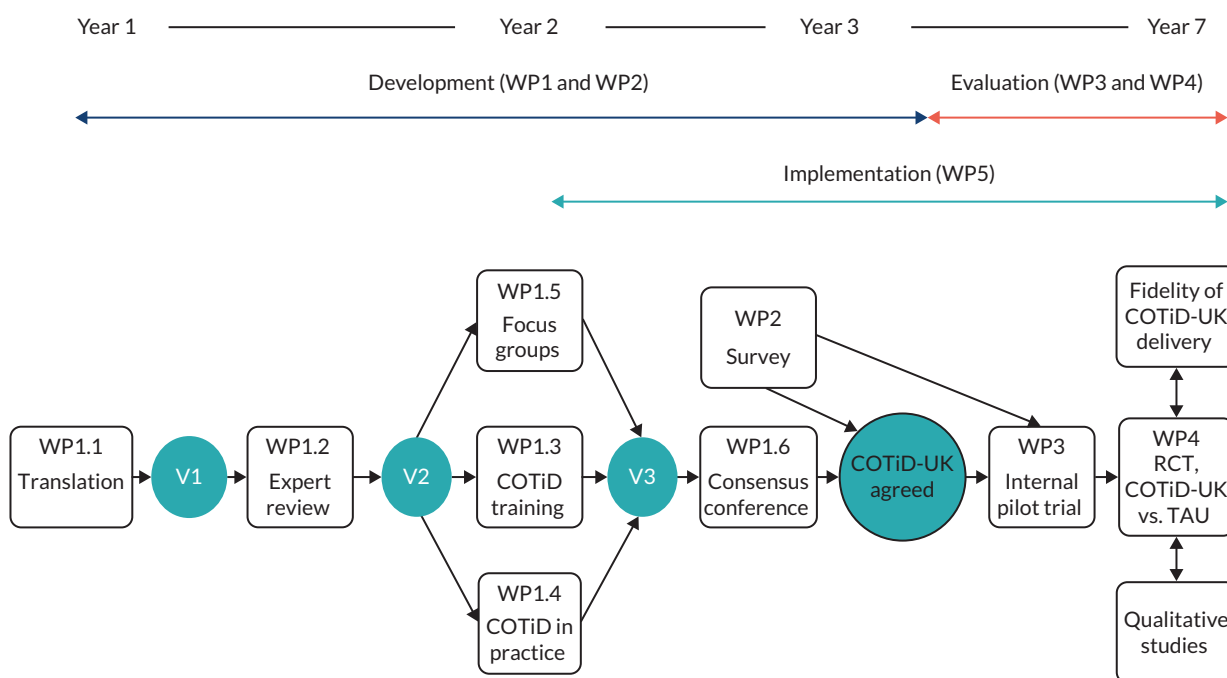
Year 1 Year 2 Year 3 Year 7

Development (WP1 and WP2)

Evaluation (WP3 and WP4)

Implementation (WP5)

WP1.1 Translation

V1

WP1.2 Expert review

V2

WP1.5 Focus groups

WP1.3 COTiD training

WP1.4 COTiD in practice

V3

WP1.6 Consensus conference

WP2 Survey

COTiD-UK agreed

WP3 Internal pilot trial

Fidelity of COTiD-UK delivery

WP4 RCT, COTiD-UK vs. TAU

Qualitative studies